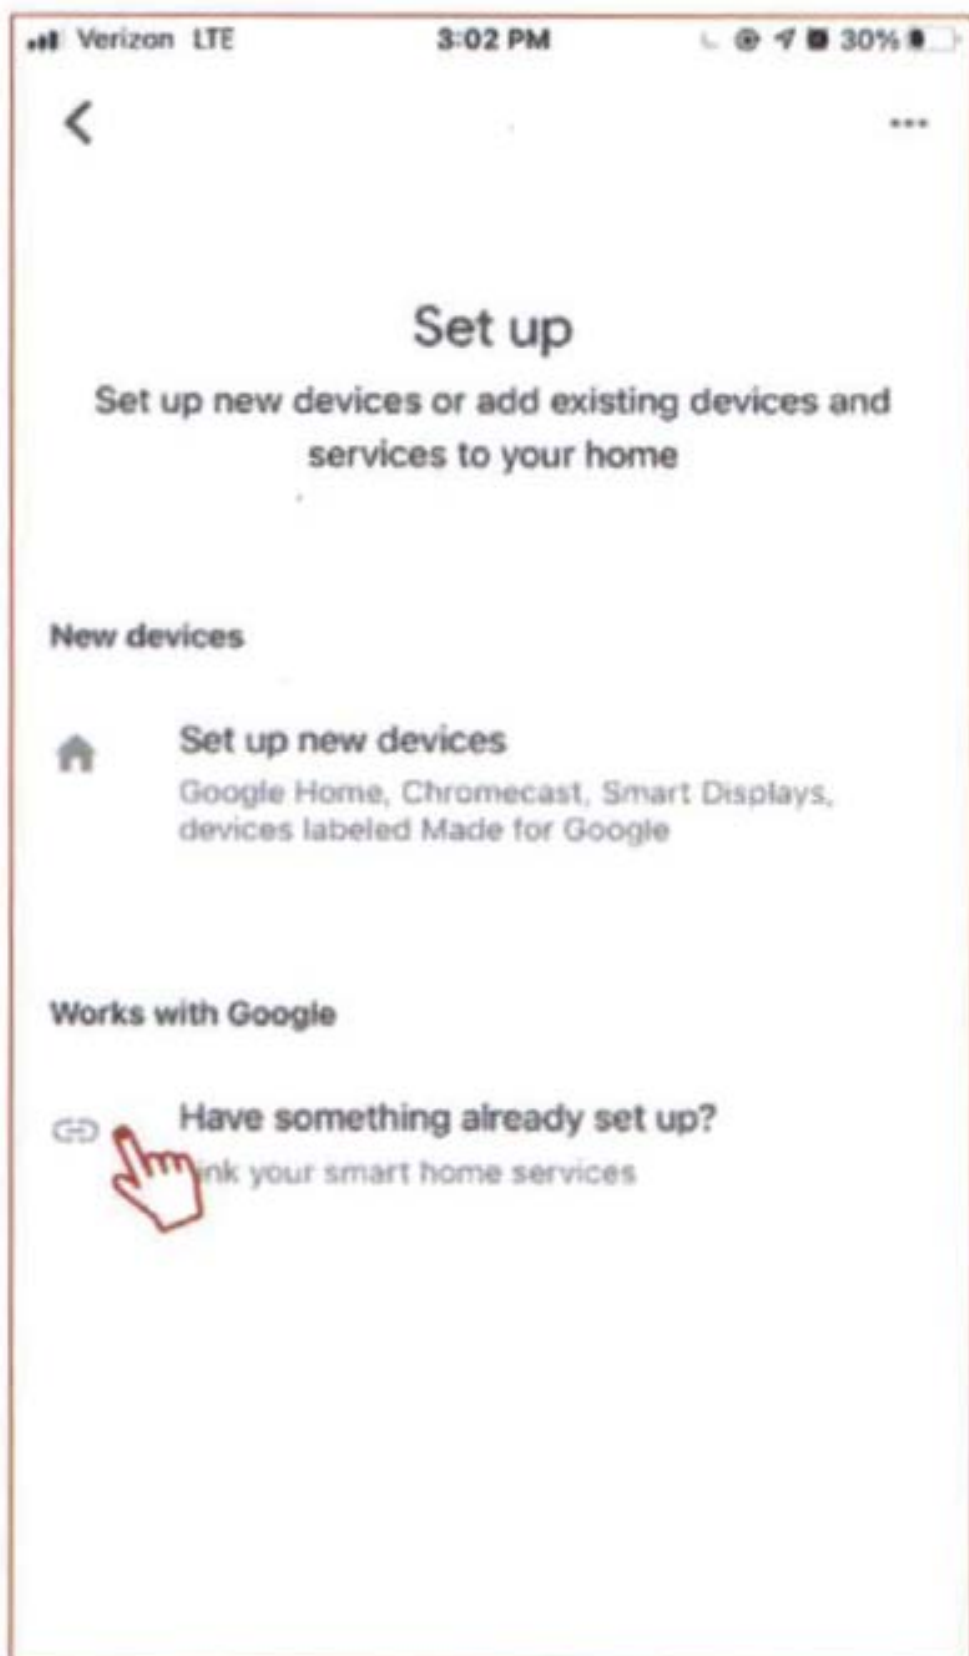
Verizon LTE 3:02 PM 30%

<

...

Set up

Set up new devices or add existing devices and services to your home

New devices

Set up new devices

Google Home, Chromecast, Smart Displays, devices labeled Made for Google

Works with Google

Have something already set up?

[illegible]nk your smart home services